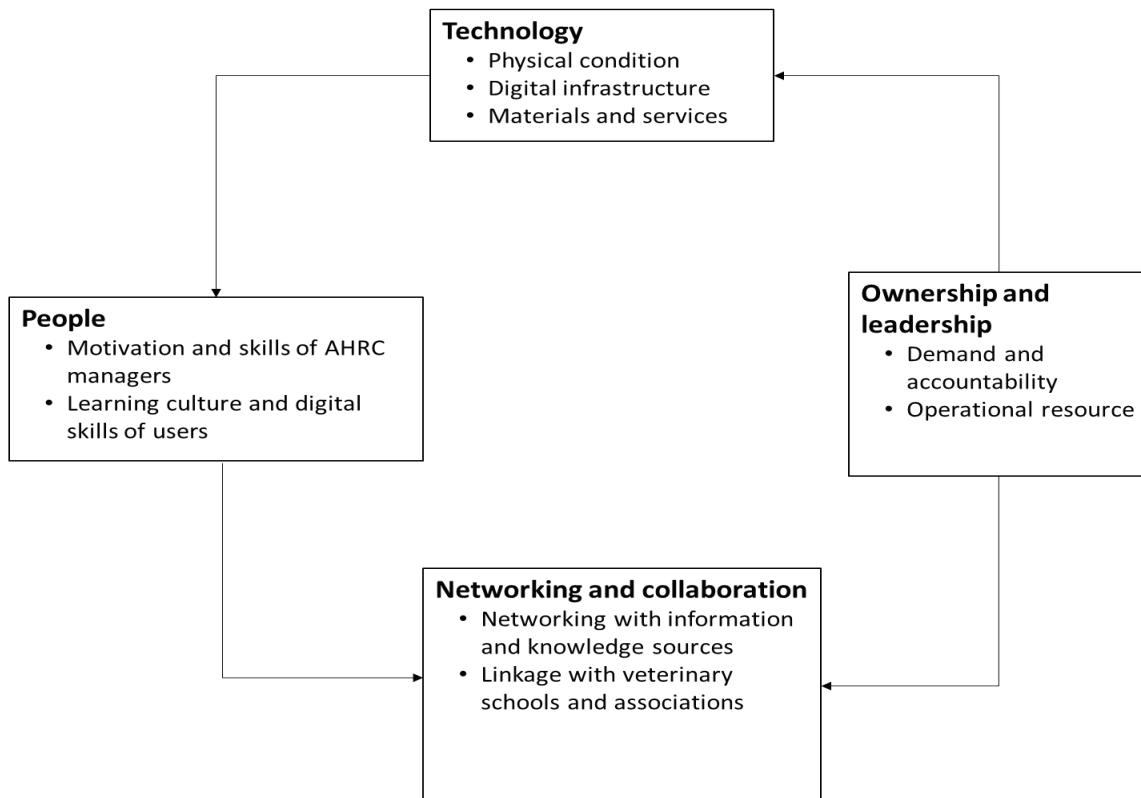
**Technology**
- Physical condition
- Digital infrastructure
- Materials and services

**People**
- Motivation and skills of AHRC managers
- Learning culture and digital skills of users

**Ownership and leadership**
- Demand and accountability
- Operational resource

**Networking and collaboration**
- Networking with information and knowledge sources
- Linkage with veterinary schools and associations